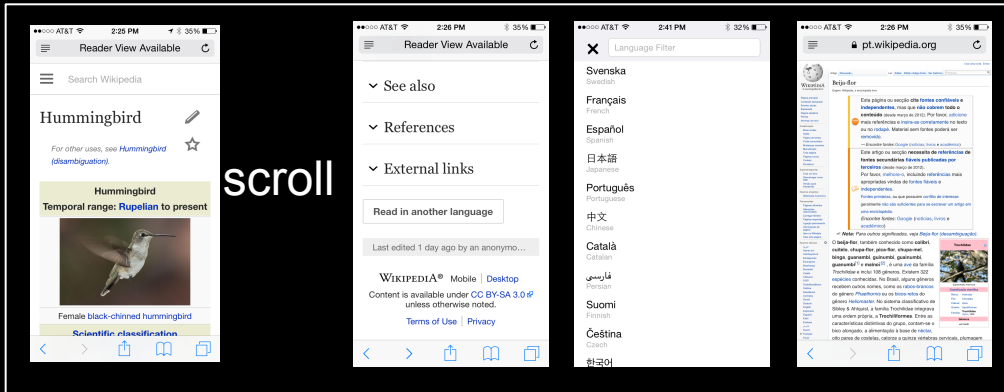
●●○○○ AT&T 2:25 PM 35%
Reader View Available
Search Wikipedia
Hummingbird
For other uses, see Hummingbird (disambiguation).
Hummingbird
Temporal range: Rupelian to present
Female black-chinned hummingbird
Scientific classification

scroll

●●○○○ AT&T 2:26 PM 35%
Reader View Available
See also
References
External links
Read in another language
Last edited 1 day ago by an anonymo...
WIKIPEDIA® Mobile | Desktop
Content is available under CC BY-SA 3.0 unless otherwise noted.
Terms of Use | Privacy

●●○○○ AT&T 2:41 PM 32%
Language Filter
Svenska
Swedish
Français
French
Español
Spanish
日本語
Japanese
Português
Portuguese
中文
Chinese
Català
Catalan
فارسی
Persian
Suomi
Finnish
Čeština
Czech
한국어

●●○○○ AT&T 2:26 PM 35%
pt.wikipedia.org
Beija-flor
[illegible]